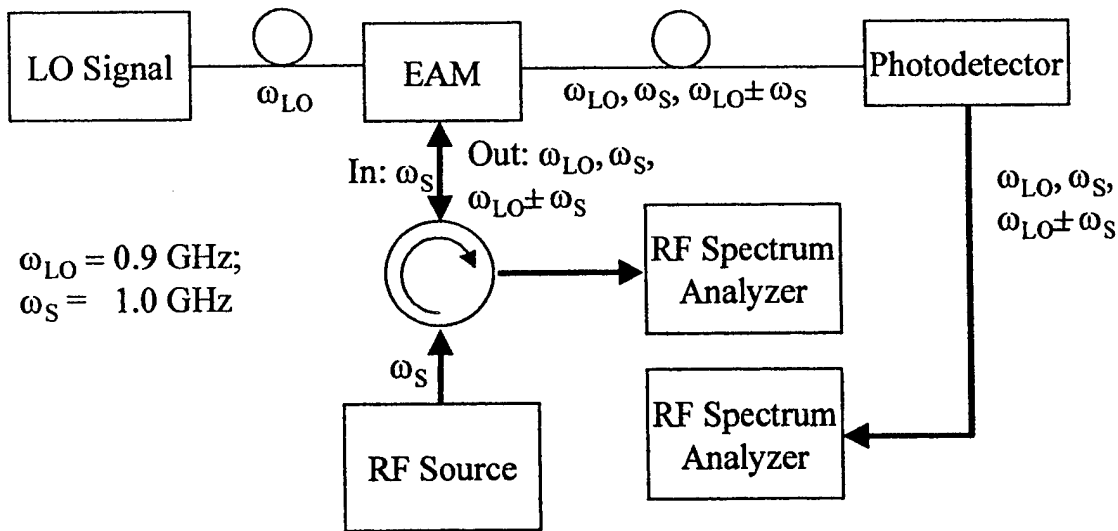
LO Signal

$\omega_{LO}$

EAM

$\omega_{LO}, \omega_S, \omega_{LO} \pm \omega_S$

Photodetector

In: $\omega_S$

Out: $\omega_{LO}, \omega_S,$ $\omega_{LO} \pm \omega_S$

$\omega_{LO}, \omega_S,$ $\omega_{LO} \pm \omega_S$

$\omega_{LO} = 0.9$ GHz;
$\omega_S = 1.0$ GHz

RF Spectrum Analyzer

$\omega_S$

RF Spectrum Analyzer

RF Source